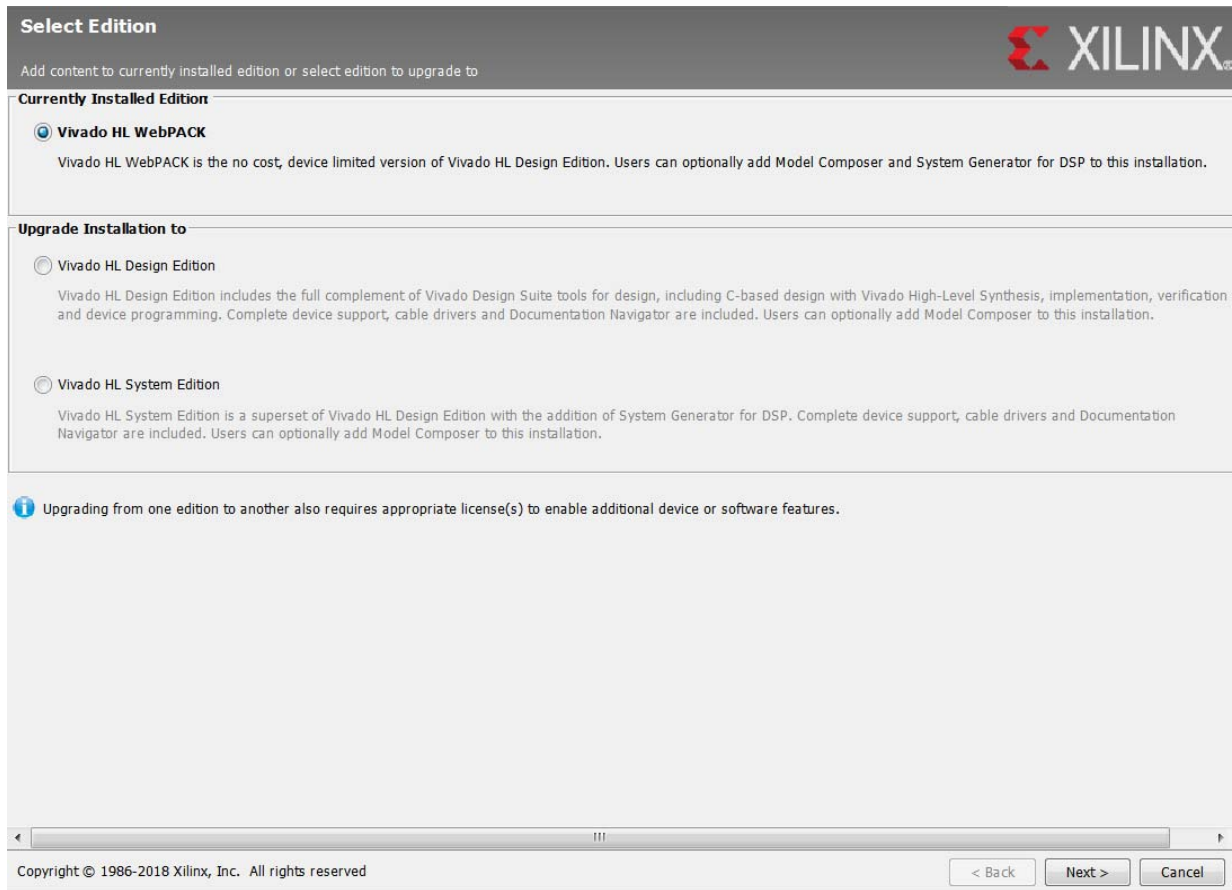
Select Edition

Add content to currently installed edition or select edition to upgrade to

XILINX

Currently Installed Edition

Vivado HL WebPACK

Vivado HL WebPACK is the no cost, device limited version of Vivado HL Design Edition. Users can optionally add Model Composer and System Generator for DSP to this installation.

Upgrade Installation to

Vivado HL Design Edition

Vivado HL Design Edition includes the full complement of Vivado Design Suite tools for design, including C-based design with Vivado High-Level Synthesis, implementation, verification and device programming. Complete device support, cable drivers and Documentation Navigator are included. Users can optionally add Model Composer to this installation.

Vivado HL System Edition

Vivado HL System Edition is a superset of Vivado HL Design Edition with the addition of System Generator for DSP. Complete device support, cable drivers and Documentation Navigator are included. Users can optionally add Model Composer to this installation.

Upgrading from one edition to another also requires appropriate license(s) to enable additional device or software features.

Copyright © 1986-2018 Xilinx, Inc. All rights reserved

< Back

Next >

Cancel